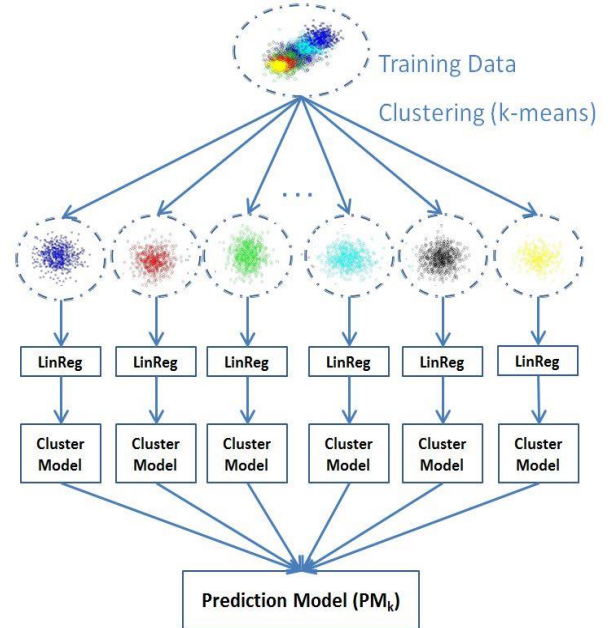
Training Data

Clustering (k-means)

...

LinReg

LinReg

LinReg

LinReg

LinReg

LinReg

Cluster Model

Cluster Model

Cluster Model

Cluster Model

Cluster Model

Cluster Model

Prediction Model ($PM_k$)